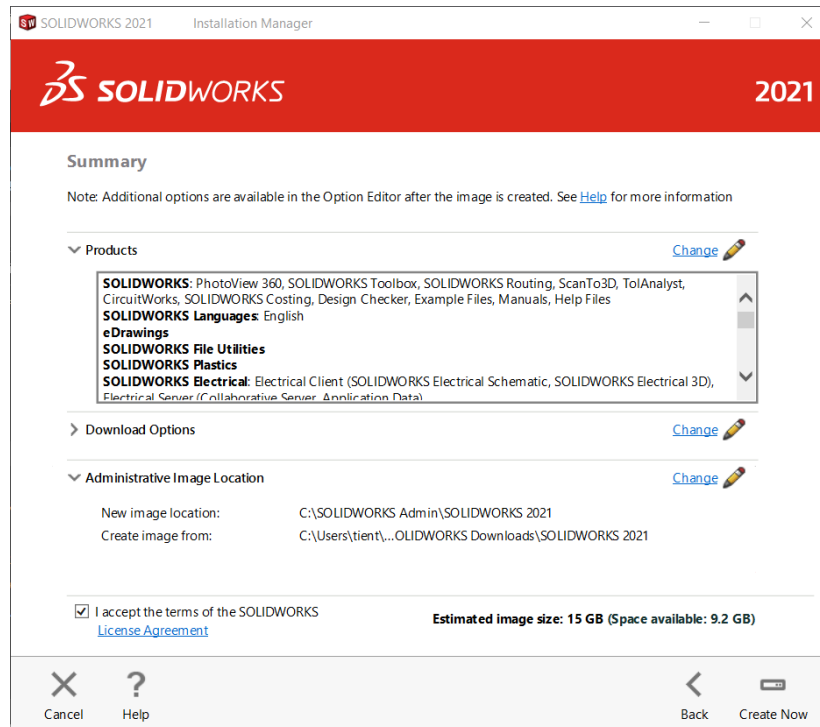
SOLIDWORKS 2021 Installation Manager

SOLIDWORKS

2021

Summary

Note: Additional options are available in the Option Editor after the image is created. See Help for more information

Products

Change

SOLIDWORKS: PhotoView 360, SOLIDWORKS Toolbox, SOLIDWORKS Routing, ScanTo3D, TolAnalyst, CircuitWorks, SOLIDWORKS Costing, Design Checker, Example Files, Manuals, Help Files
SOLIDWORKS Languages: English
eDrawings
SOLIDWORKS File Utilities
SOLIDWORKS Plastics
SOLIDWORKS Electrical: Electrical Client (SOLIDWORKS Electrical Schematic, SOLIDWORKS Electrical 3D), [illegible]

Download Options

Change

Administrative Image Location

Change

New image location: C:\SOLIDWORKS Admin\SOLIDWORKS 2021
Create image from: C:\Users\tient\...OLIDWORKS Downloads\SOLIDWORKS 2021

I accept the terms of the SOLIDWORKS License Agreement

Estimated image size: 15 GB (Space available: 9.2 GB)

Cancel

Help

Back

Create Now